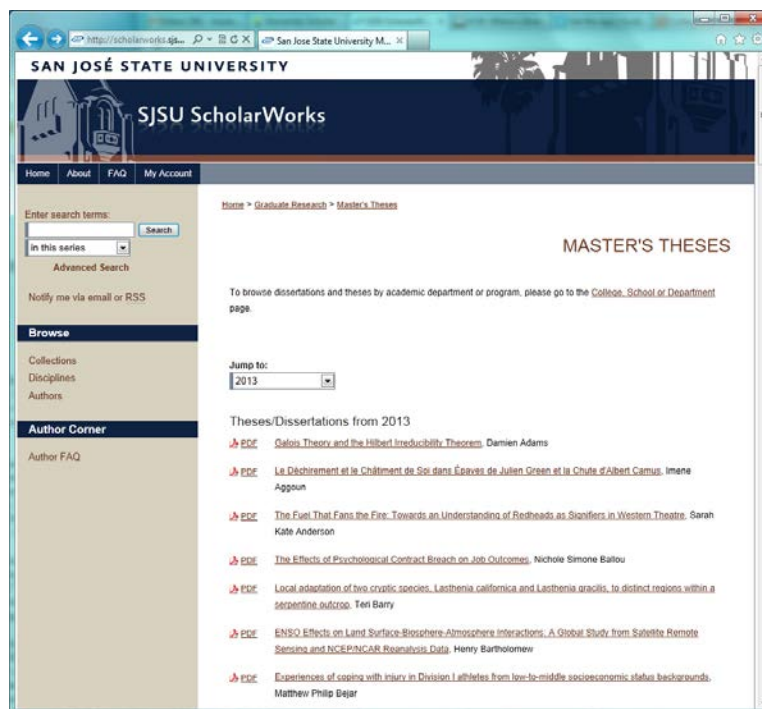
http://scholarworks.sjs... San Jose State University M...

SAN JOSÉ STATE UNIVERSITY

SJSU ScholarWorks

Home About FAQ My Account

Enter search terms:
Search
in this series
Advanced Search

Notify me via email or RSS

Browse

Collections
Disciplines
Authors

Author Corner

Author FAQ

Home > Graduate Research > Master's Theses

MASTER'S THESES

To browse dissertations and theses by academic department or program, please go to the College, School or Department page.

Jump to:
2013

Theses/Dissertations from 2013

PDF Galois Theory and the Hilbert Irreducibility Theorem, Damien Adams

PDF Le Déchirement et le Châtiment de Soi dans Épaves de Julien Green et la Chute d'Albert Camus, Imene Aggoun

PDF The Fuel That Fans the Fire: Towards an Understanding of Redheads as Signifiers in Western Theatre, Sarah Kate Anderson

PDF The Effects of Psychological Contract Breach on Job Outcomes, Nichole Simone Ballou

PDF Local adaptation of two cryptic species, Lasthenia californica and Lasthenia gracilis, to distinct regions within a serpentine outcrop, Teri Barry

PDF ENSO Effects on Land Surface-Biosphere-Atmosphere Interactions, A Global Study from Satellite Remote Sensing and NCEP/NCAR Reanalysis Data, Henry Bartholomew

PDF Experiences of coping with injury in Division I athletes from low-to-middle socioeconomic status backgrounds, Matthew Philip Bejar